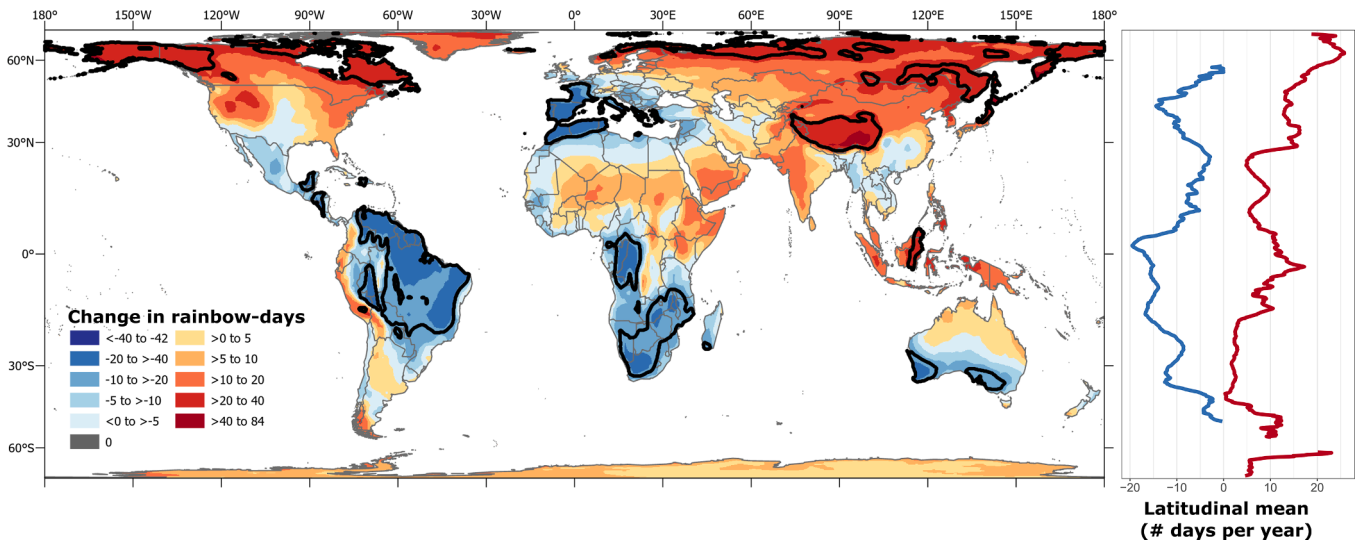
180° 150°W 120°W 90°W 60°W 30°W 0° 30°E 60°E 90°E 120°E 150°E 180°

60°N
30°N
0°
30°S
60°S

Change in rainbow-days

| | |
|---|---|
| <-40 to -42 | >0 to 5 |
| -20 to >-40 | >5 to 10 |
| -10 to >-20 | >10 to 20 |
| -5 to >-10 | >20 to 40 |
| <0 to >-5 | >40 to 84 |
| 0 | |

-20 -10 0 10 20

Latitudinal mean
(# days per year)